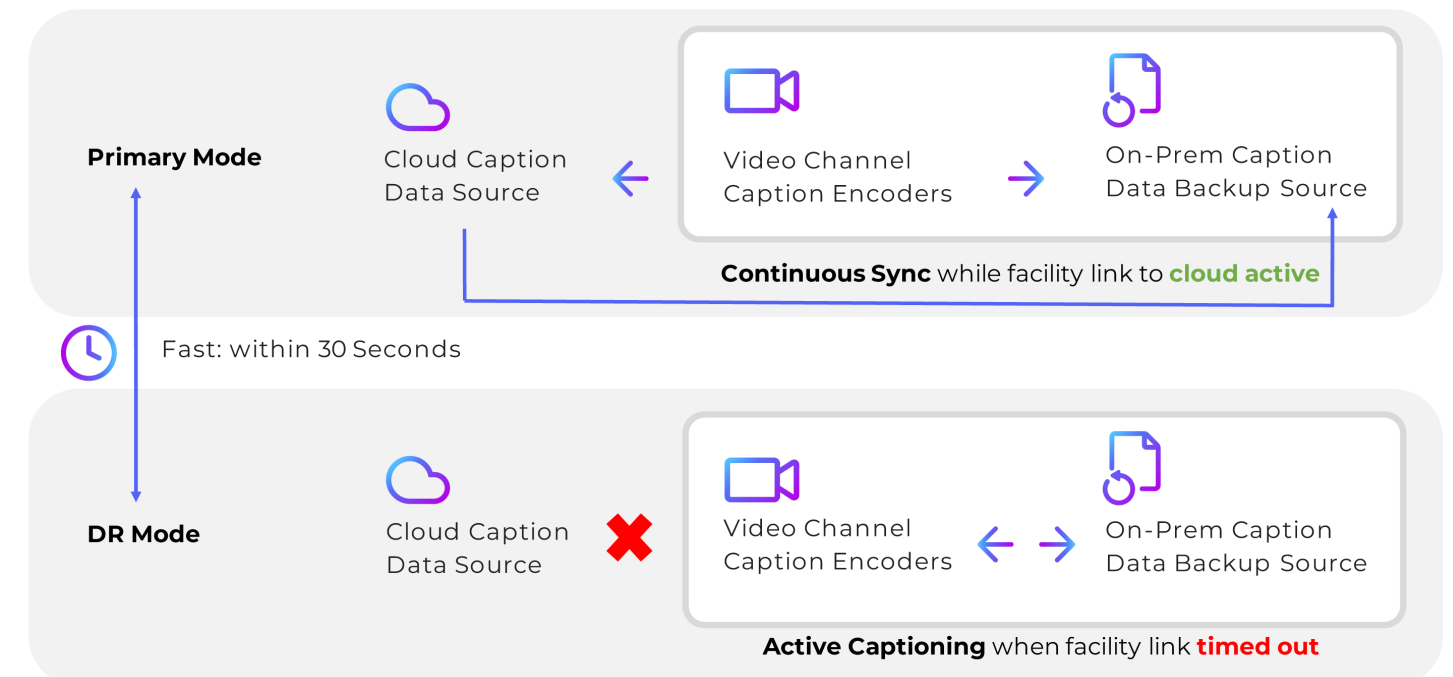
Primary Mode

Cloud Caption Data Source

Video Channel Caption Encoders

On-Prem Caption Data Backup Source

Continuous Sync while facility link to cloud active

Fast: within 30 Seconds

DR Mode

Cloud Caption Data Source

Video Channel Caption Encoders

On-Prem Caption Data Backup Source

Active Captioning when facility link timed out